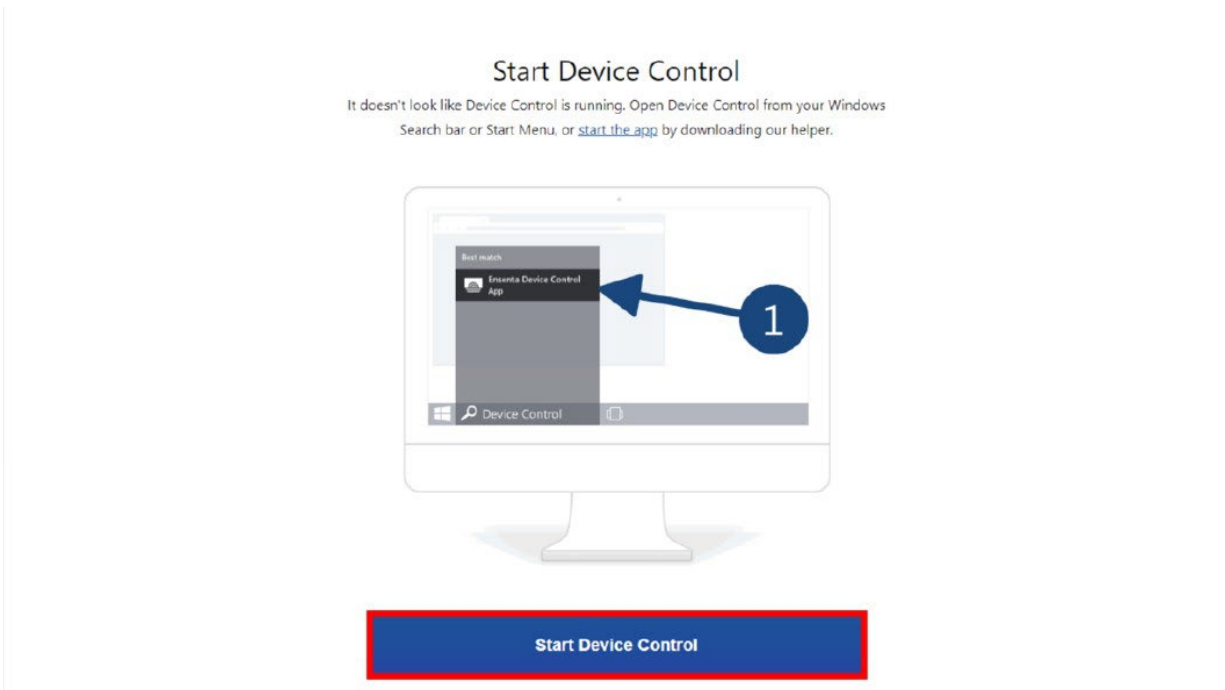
Start Device Control

It doesn't look like Device Control is running. Open Device Control from your Windows Search bar or Start Menu, or start the app by downloading our helper.

Best match

Ensenta Device Control App

1

Device Control

Start Device Control